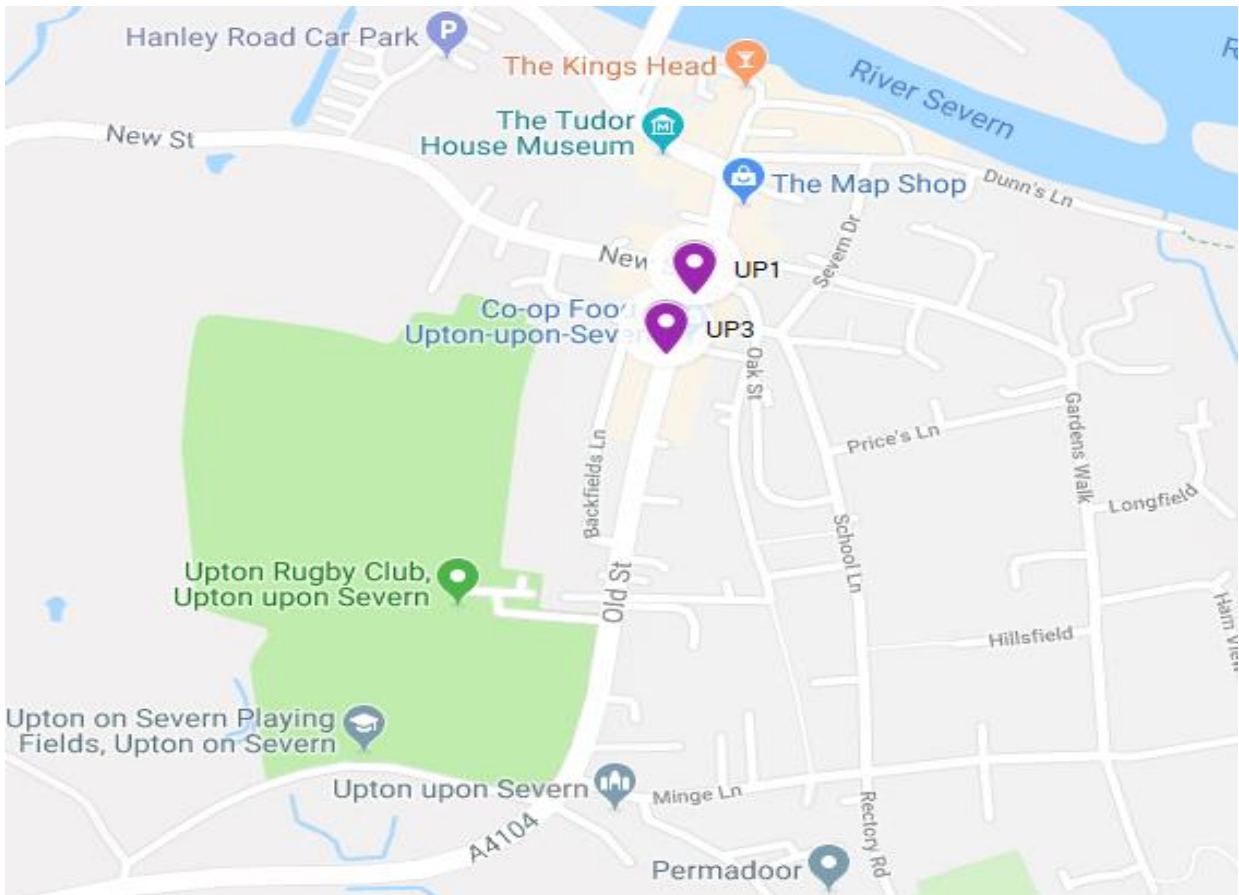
Hanley Road Car Park
The Kings Head
River Severn
R
The Tudor House Museum
New St
The Map Shop
Dunn's Ln
New
UP1
Severn Dr
Co-op Foo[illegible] Upton-upon-Sev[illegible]
UP3
Oak St
Price's Ln
Gardens Walk
Backfields Ln
Longfield
School Ln
Upton Rugby Club, Upton upon Severn
Old St
Ham Vie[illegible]
Hillsfield
Upton on Severn Playing Fields, Upton on Severn
Upton upon Severn
Minge Ln
A4104
Rectory Rd
Permadoor